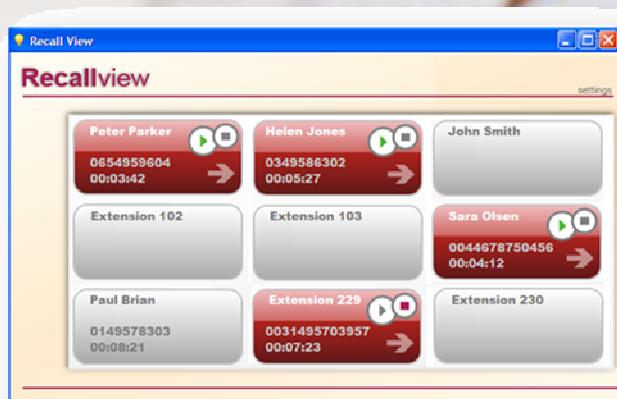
Recall View

Recallview

settings

| Peter Parker 0654959604 00:03:42 | Helen Jones 0349586302 00:05:27 | John Smith |
|---|---|---|
| Extension 102 | Extension 103 | Sara Olsen 0044678750456 00:04:12 |
| Paul Brian 0149578303 00:08:21 | Extension 229 0031495703957 00:07:23 | Extension 230 |